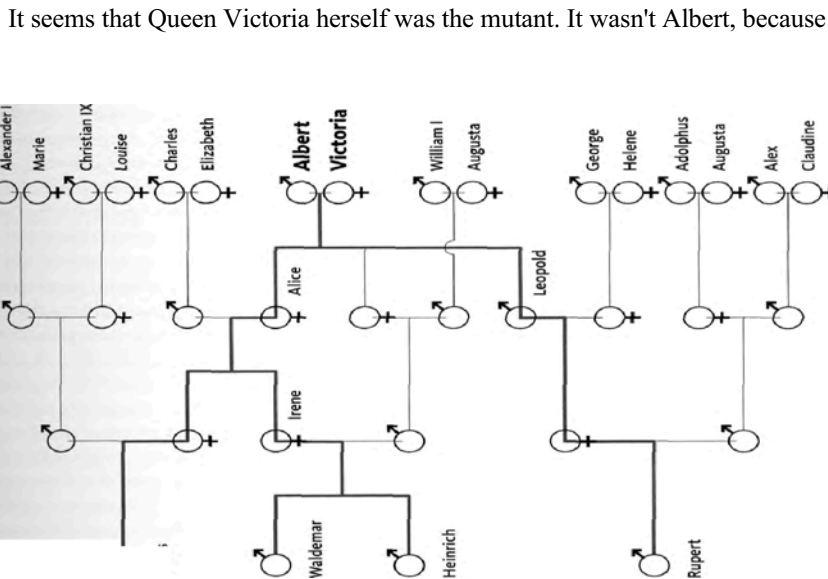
It seems that Queen Victoria herself was the mutant. It wasn't Albert, because

Alexander I
Marie
Christian IX
Louise
Charles
Elizabeth
Albert
Victoria
William I
Augusta
George
Helene
Adolphus
Augusta
Alex
Claudine
Alice
Leopold
Irene
Waldemar
Heinrich
Rupert